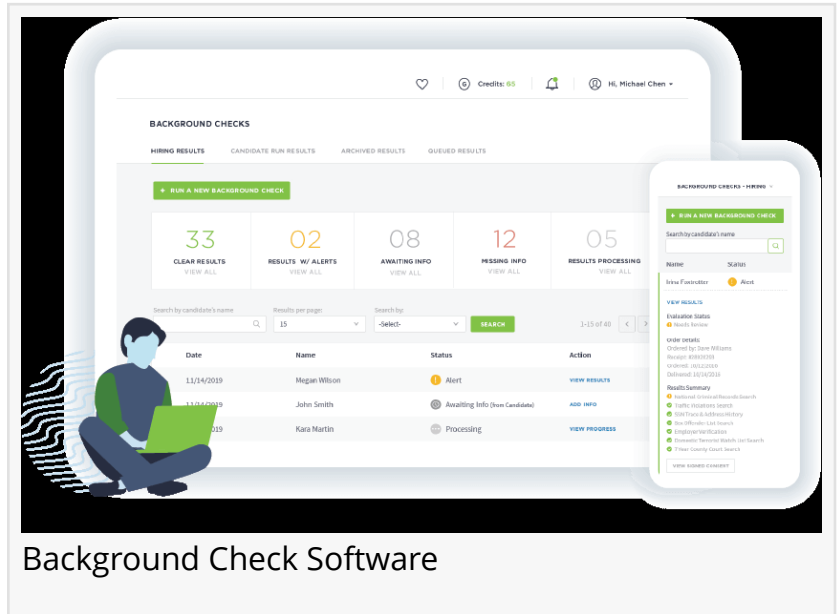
Credits: 65

Hi, Michael Chen

BACKGROUND CHECKS

HIRING RESULTS CANDIDATE RUN RESULTS ARCHIVED RESULTS QUEUED RESULTS

+ RUN A NEW BACKGROUND CHECK

| 33 | 02 | 08 | 12 | 05 |
|---|---|---|---|---|
| CLEAR RESULTS | RESULTS W/ ALERTS | AWAITING INFO | MISSING INFO | RESULTS PROCESSING |
| VIEW ALL | VIEW ALL | VIEW ALL | VIEW ALL | VIEW ALL |

Search by candidate's name

Results per page
15

Search by
-Select-

SEARCH

1-15 of 40

| Date | Name | Status | Action |
|---|---|---|---|
| 11/14/2019 | Megan Wilson | Alert | VIEW RESULTS |
| 11/14/2019 | John Smith | Awaiting Info (from Candidate) | ADD INFO |
| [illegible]2019 | Kara Martin | Processing | VIEW PROGRESS |

BACKGROUND CHECKS - HIRING

+ RUN A NEW BACKGROUND CHECK

Search by candidate's name

Name Status

Irina Fastrotter Alert

VIEW RESULTS

Evaluation Status
Needs Review

Order Details
Ordered by: Sare Williams
Receipt: #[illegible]
Ordered: 10/12/2019
Delivered: 10/14/2019

Results Summary
National Criminal Records Search
Traffic Violations Search
SSN Trace & Address History
Sex Offender List Search
Employer Verification
Domestic Terrorist Watch List Search
7-Year County Court Search

VIEW SIGNED CONSENT

Background Check Software